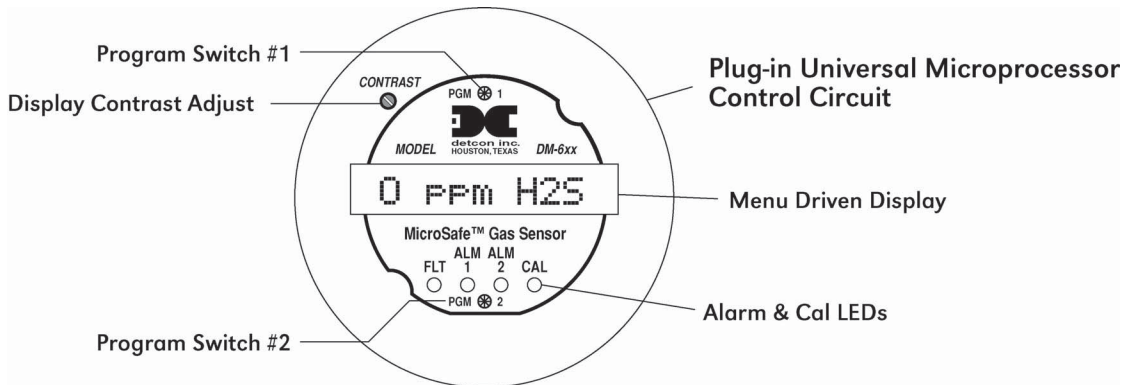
Program Switch #1

CONTRAST

PGM 1

Display Contrast Adjust

Plug-in Universal Microprocessor Control Circuit

MODEL

detcon inc.
HOUSTON, TEXAS

DM-6xx

0 ppm H2S

Menu Driven Display

MicroSafe™ Gas Sensor

FLT ALM 1 ALM 2 CAL

PGM 2

Alarm & Cal LEDs

Program Switch #2